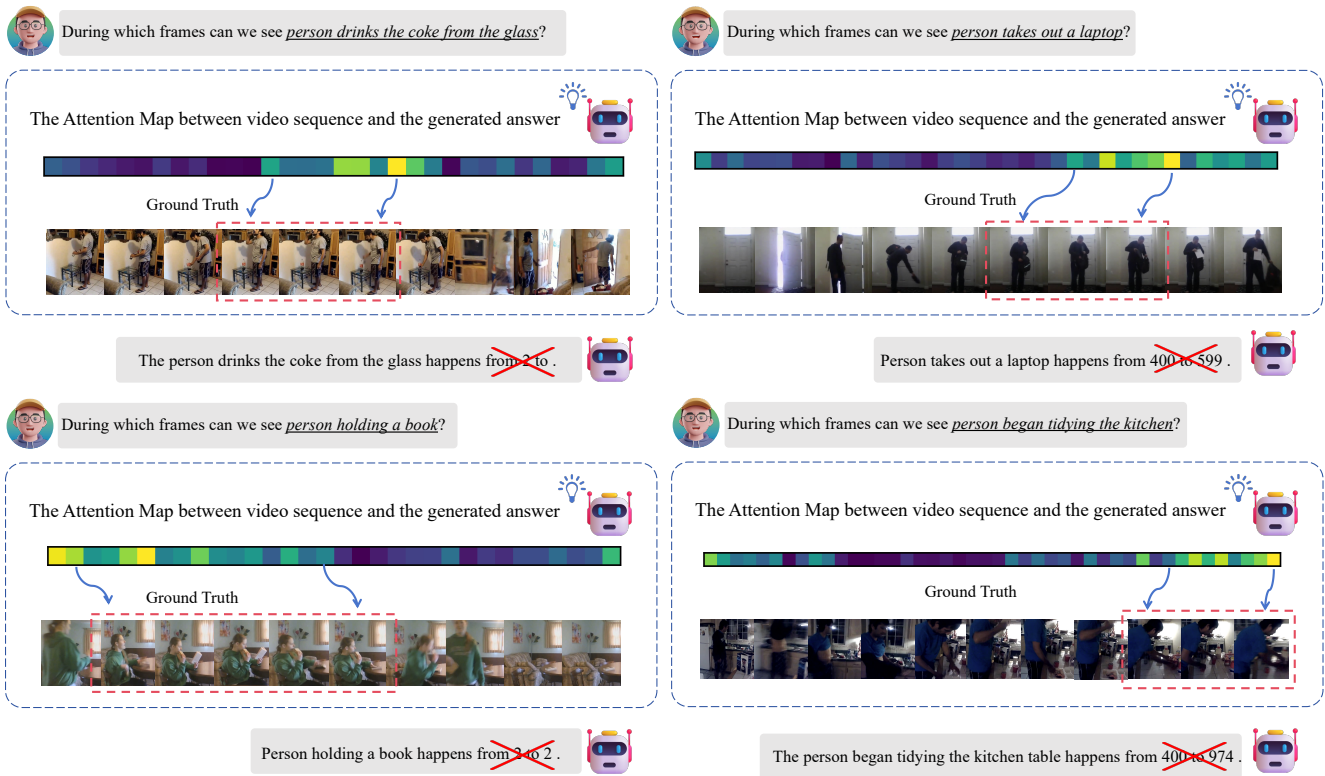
During which frames can we see *person drinks the coke from the glass*?

The Attention Map between video sequence and the generated answer

Ground Truth

The person drinks the coke from the glass happens from 2 to .

During which frames can we see *person takes out a laptop*?

The Attention Map between video sequence and the generated answer

Ground Truth

Person takes out a laptop happens from 400 to 599 .

During which frames can we see *person holding a book*?

The Attention Map between video sequence and the generated answer

Ground Truth

Person holding a book happens from 3 to 2 .

During which frames can we see *person began tidying the kitchen*?

The Attention Map between video sequence and the generated answer

Ground Truth

The person began tidying the kitchen table happens from 400 to 974 .